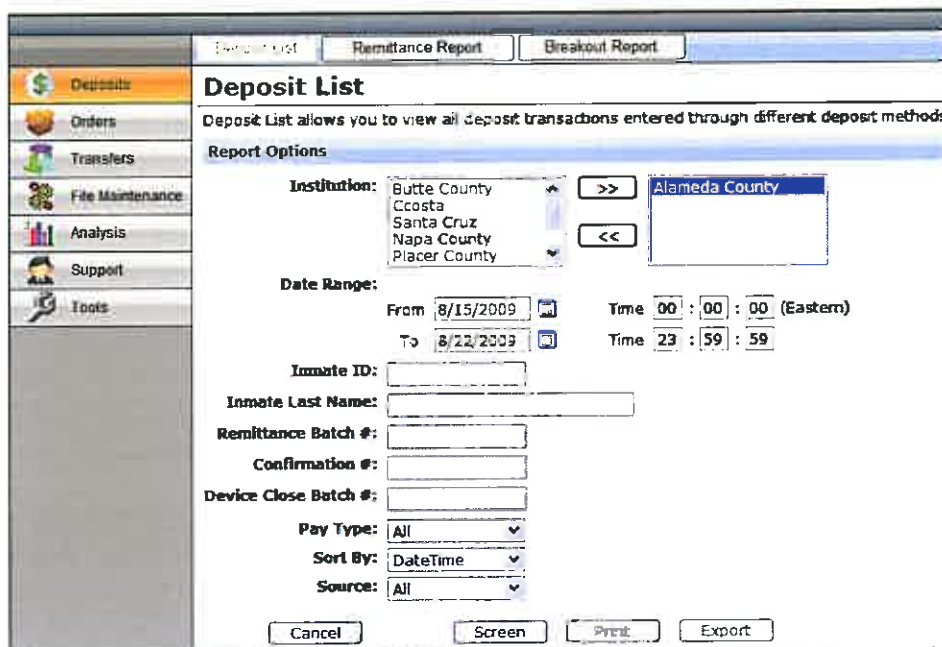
Deposit List | Remittance Report | Breakout Report

Deposits
Orders
Transfers
File Maintenance
Analysis
Support
Tools

Deposit List

Deposit List allows you to view all deposit transactions entered through different deposit methods

Report Options

Institution: Butte County
Ccosta
Santa Cruz
Napa County
Placer County

>>
<<

Alameda County

Date Range:
From 8/15/2009 Time 00 : 00 : 00 (Eastern)
To 8/22/2009 Time 23 : 59 : 59

Inmate ID:
Inmate Last Name:
Remittance Batch #:
Confirmation #:
Device Close Batch #:
Pay Type: All
Sort By: DateTime
Source: All

Cancel
Screen
Print
Export